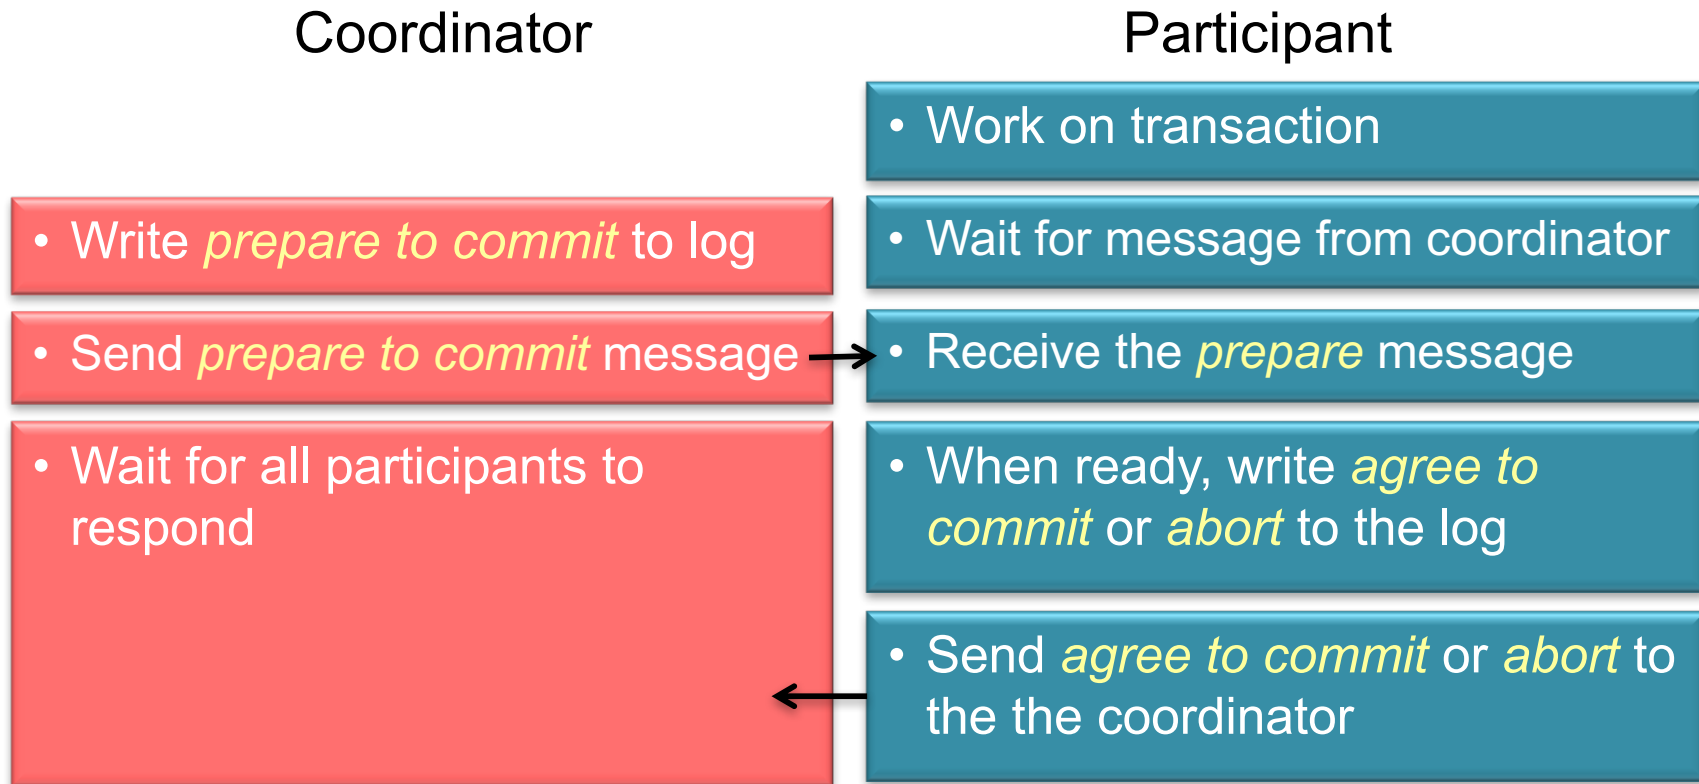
Coordinator

Participant

• Work on transaction

• Write prepare to commit to log

• Wait for message from coordinator

• Send prepare to commit message

• Receive the prepare message

• Wait for all participants to respond

• When ready, write agree to commit or abort to the log

• Send agree to commit or abort to the the coordinator